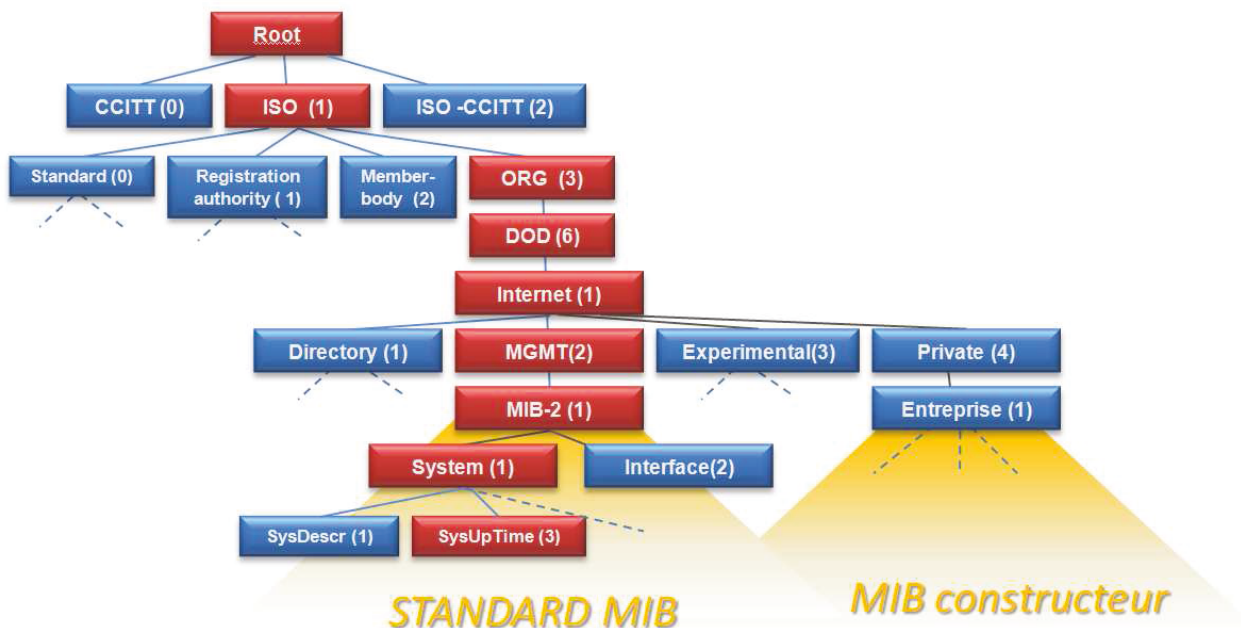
Root

CCITT (0)

ISO (1)

ISO -CCITT (2)

Standard (0)

Registration authority ( 1)

Member-body (2)

ORG (3)

DOD (6)

Internet (1)

Directory (1)

MGMT(2)

Experimental(3)

Private (4)

MIB-2 (1)

Entreprise (1)

System (1)

Interface(2)

SysDescr (1)

SysUpTime (3)

STANDARD MIB

MIB constructeur